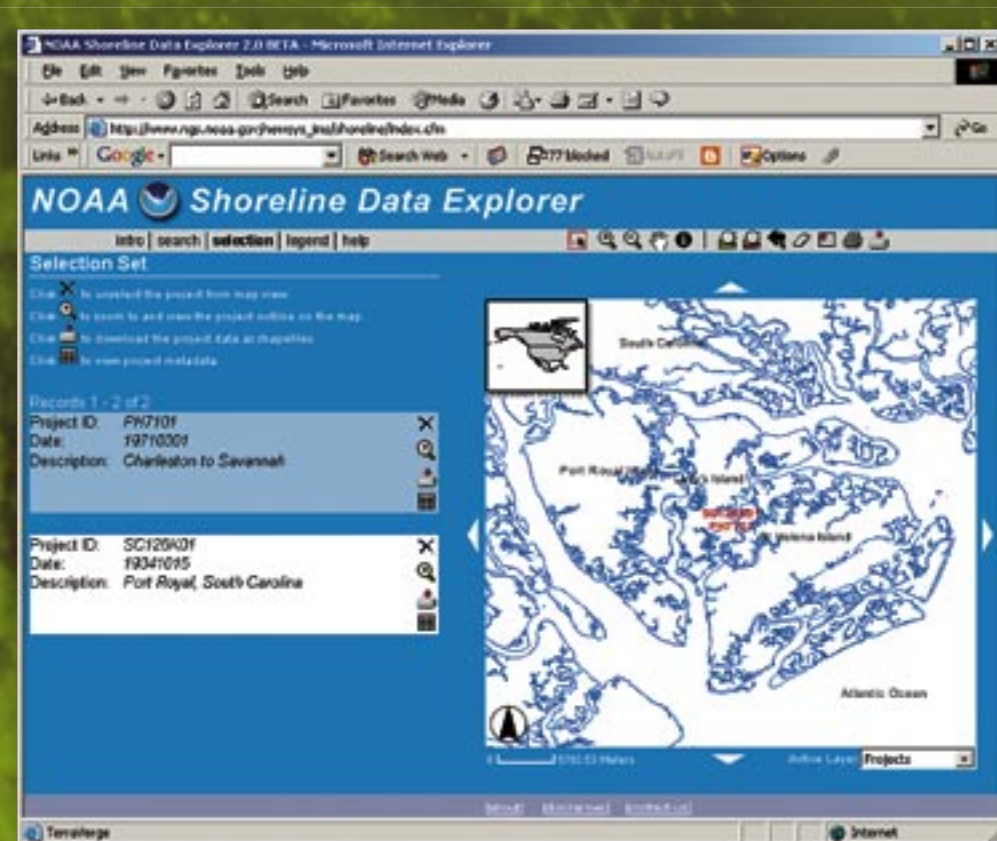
NOAA Shoreline Data Explorer 2.0 BETA - Microsoft Internet Explorer

File Edit View Favorites Tools Help

Back Search Favorites Media

Address http://www.ngs.noaa.gov/newsys_ims/shoreline/index.cfm Go

Links Google Search Web 777 blocked AutoFill Options

NOAA Shoreline Data Explorer

intro | search | selection | legend | help

Selection Set

Click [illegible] to unselect the project from map view.
Click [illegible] to zoom to and view the project outline on the map.
Click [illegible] to download the project data as shapefiles.
Click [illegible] to view project metadata.

Records 1 - 2 of 2

Project ID: PH7101
Date: 19710301
Description: Charleston to Savannah

Project ID: SC120A01
Date: 19341015
Description: Port Royal, South Carolina

South Carolina
Port Royal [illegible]
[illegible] Island
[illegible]
St Helena Island
Atlantic Ocean

0 5763.53 Meters

Active Layer: Projects

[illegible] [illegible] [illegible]

TerraVerge

Internet